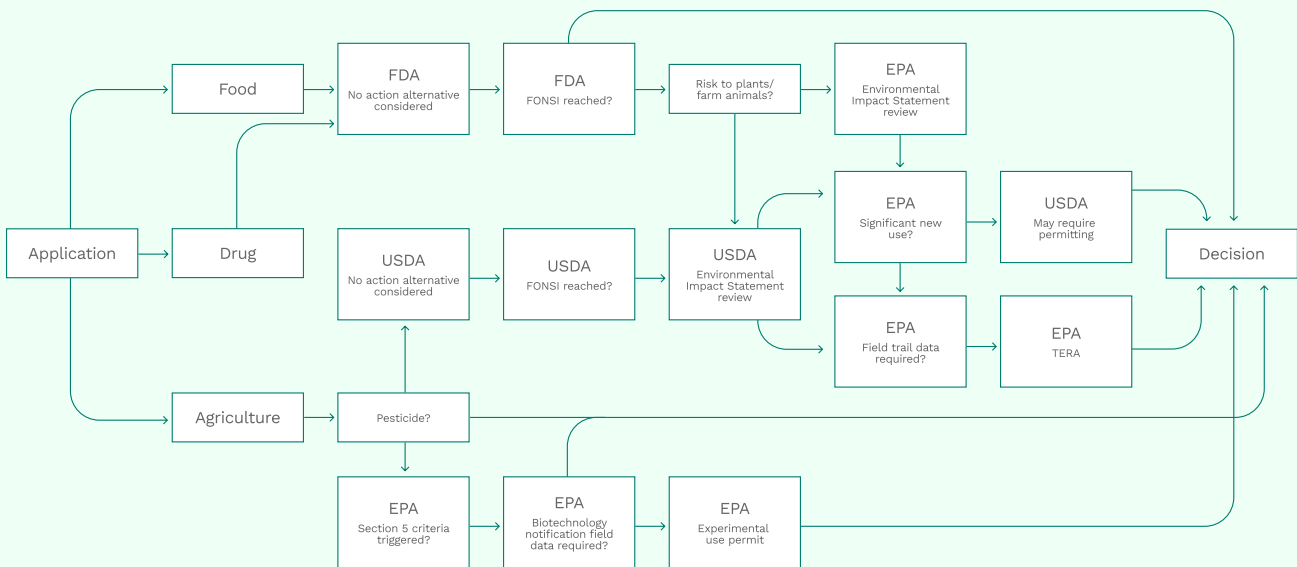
Application

Food

Drug

Agriculture

FDA
No action alternative considered

FDA
FONSI reached?

Risk to plants/ farm animals?

EPA
Environmental Impact Statement review

EPA
Significant new use?

USDA
May require permitting

Decision

USDA
No action alternative considered

USDA
FONSI reached?

USDA
Environmental Impact Statement review

EPA
Field trail data required?

EPA
TERA

Pesticide?

EPA
Section 5 criteria triggered?

EPA
Biotechnology notification field data required?

EPA
Experimental use permit